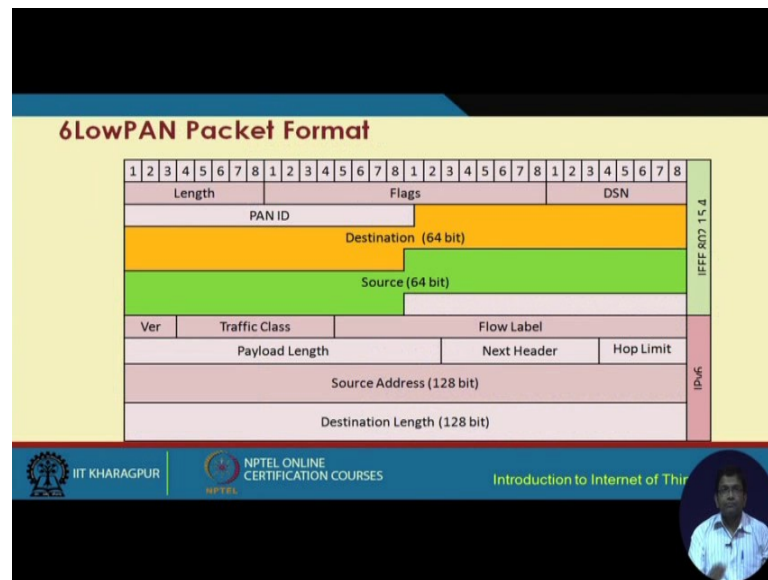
6LowPAN Packet Format

| 1 | 2 | 3 | 4 | 5 | 6 | 7 | 8 | 1 | 2 | 3 | 4 | 5 | 6 | 7 | 8 | 1 | 2 | 3 | 4 | 5 | 6 | 7 | 8 | 1 | 2 | 3 | 4 | 5 | 6 | 7 | 8 |

Length | Flags | DSN

PAN ID

Destination (64 bit)

Source (64 bit)

IEEE 802.15.4

Ver | Traffic Class | Flow Label

Payload Length | Next Header | Hop Limit

Source Address (128 bit)

Destination Length (128 bit)

IPv6

IIT KHARAGPUR

NPTEL ONLINE CERTIFICATION COURSES

NPTEL

Introduction to Internet of Thir